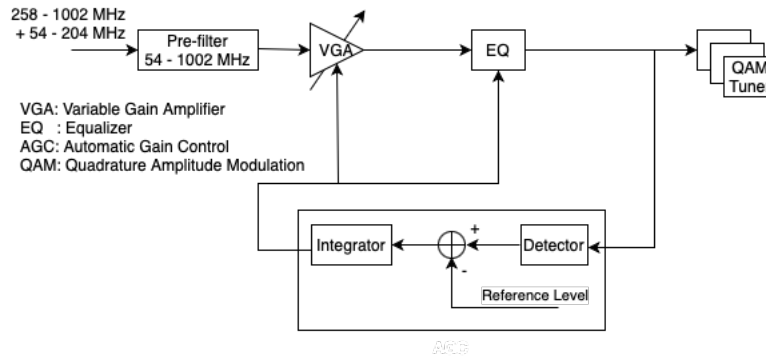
258 - 1002 MHz
+ 54 - 204 MHz

Pre-filter
54 - 1002 MHz

VGA

EQ

QAM
Tune

VGA: Variable Gain Amplifier
EQ : Equalizer
AGC: Automatic Gain Control
QAM: Quadrature Amplitude Modulation

Integrator

+

-

Detector

Reference Level

AGC